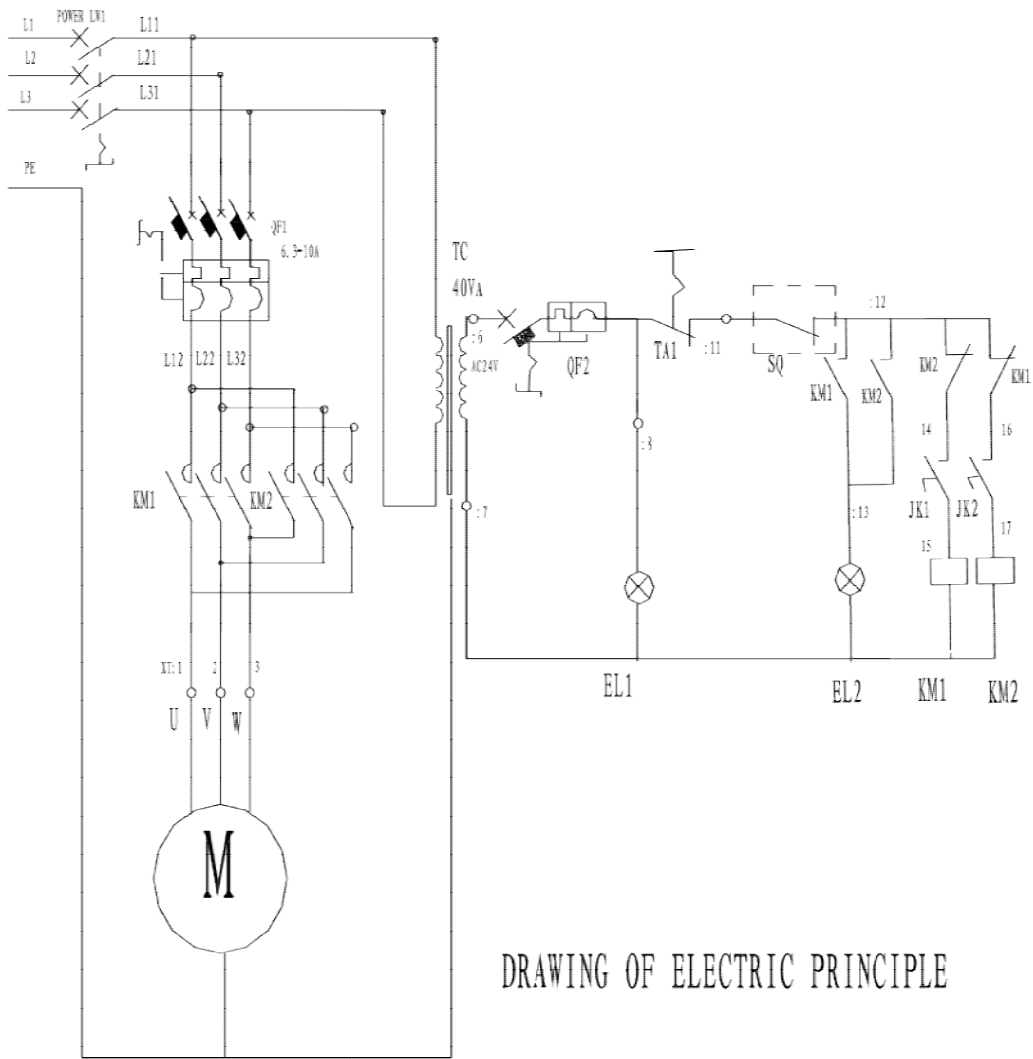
L1 POWER LW1 L11
L2 L21
L3 L31
PE
QF1
6.3-10A
L12 L22 L32
KM1 KM2
XT: 1 2 3
U V W
M
TC
40VA
:6
AC24V
:7
QF2
:8
TA1 :11
SQ
:12
KM1 KM2
KM2 KM1
14 16
:13
JK1 JK2
15 17
EL1 EL2 KM1 KM2

DRAWING OF ELECTRIC PRINCIPLE